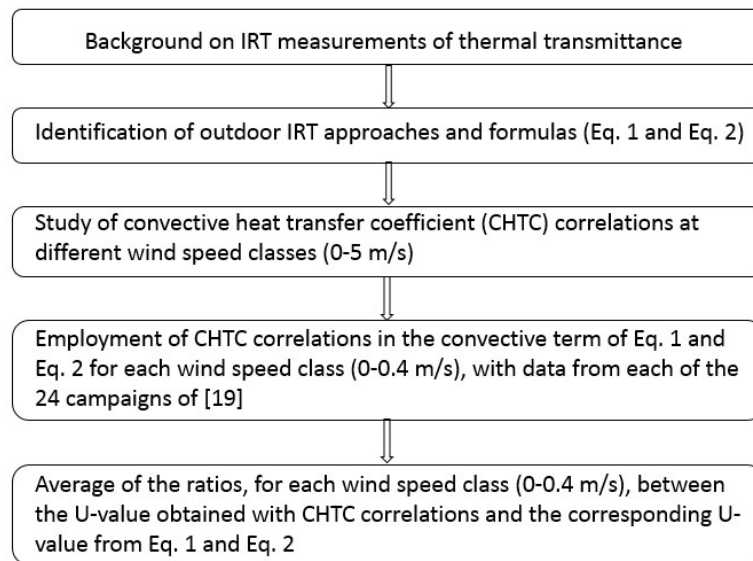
Background on IRT measurements of thermal transmittance

Identification of outdoor IRT approaches and formulas (Eq. 1 and Eq. 2)

Study of convective heat transfer coefficient (CHTC) correlations at different wind speed classes (0-5 m/s)

Employment of CHTC correlations in the convective term of Eq. 1 and Eq. 2 for each wind speed class (0-0.4 m/s), with data from each of the 24 campaigns of [19]

Average of the ratios, for each wind speed class (0-0.4 m/s), between the U-value obtained with CHTC correlations and the corresponding U-value from Eq. 1 and Eq. 2